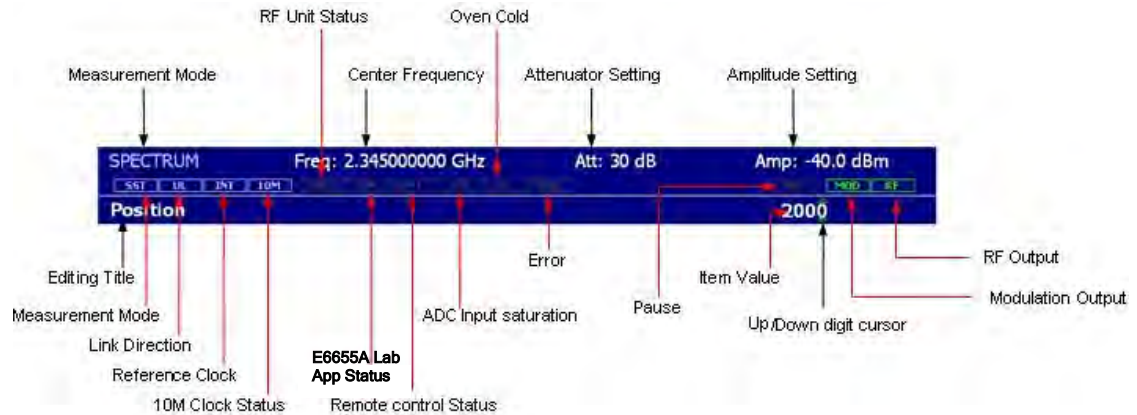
RF Unit Status

Oven Cold

Measurement Mode

Center Frequency

Attenuator Setting

Amplitude Setting

SPECTRUM

Freq: 2.345000000 GHz

Att: 30 dB

Amp: -40.0 dBm

SST

UL

INT

10M

MOD

RF

Position

2000

Editing Title

Error

Item Value

RF Output

Measurement Mode

ADC Input saturation

Pause

Modulation Output

Up/Down digit cursor

Link Direction

E6655A Lab App Status

Reference Clock

10M Clock Status

Remote control Status